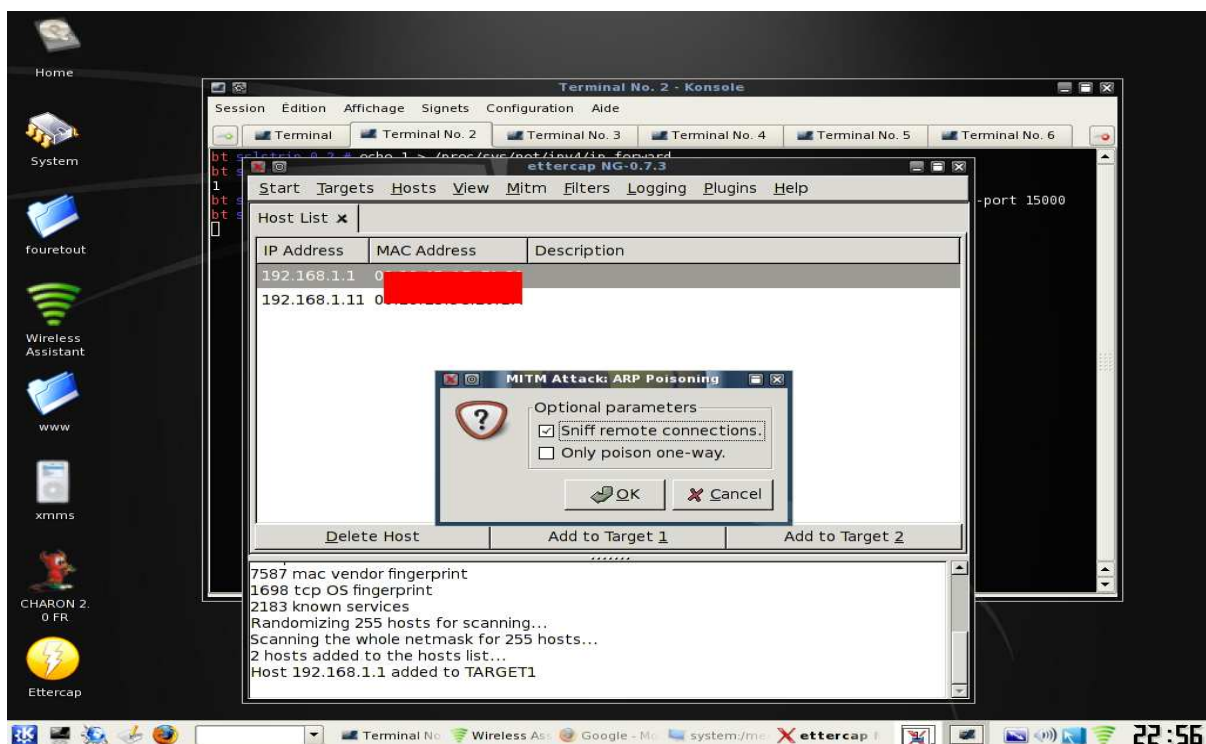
Home

System

fouretout

Wireless Assistant

www

xmms

CHARON 2.0 FR

Ettercap

Terminal No. 2 - Konsole

Session Édition Affichage Signets Configuration Aide

Terminal | Terminal No. 2 | Terminal No. 3 | Terminal No. 4 | Terminal No. 5 | Terminal No. 6

bt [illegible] # echo 1 > /proc/sys/net/ipv4/ip_forward
bt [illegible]
1
bt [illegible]
bt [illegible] -port 15000

ettercap NG-0.7.3

Start Targets Hosts View Mitm Filters Logging Plugins Help

Host List ✖

| IP Address | MAC Address | Description |
|---|---|---|
| 192.168.1.1 | 0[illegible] | |
| 192.168.1.11 | 0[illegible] | |

MITM Attack: ARP Poisoning

Optional parameters
☑ Sniff remote connections.
☐ Only poison one-way.

OK Cancel

Delete Host | Add to Target 1 | Add to Target 2

7587 mac vendor fingerprint
1698 tcp OS fingerprint
2183 known services
Randomizing 255 hosts for scanning...
Scanning the whole netmask for 255 hosts...
2 hosts added to the hosts list...
Host 192.168.1.1 added to TARGET1

Terminal No | Wireless Ass | Google - Mo | system:/me | ettercap

22:56